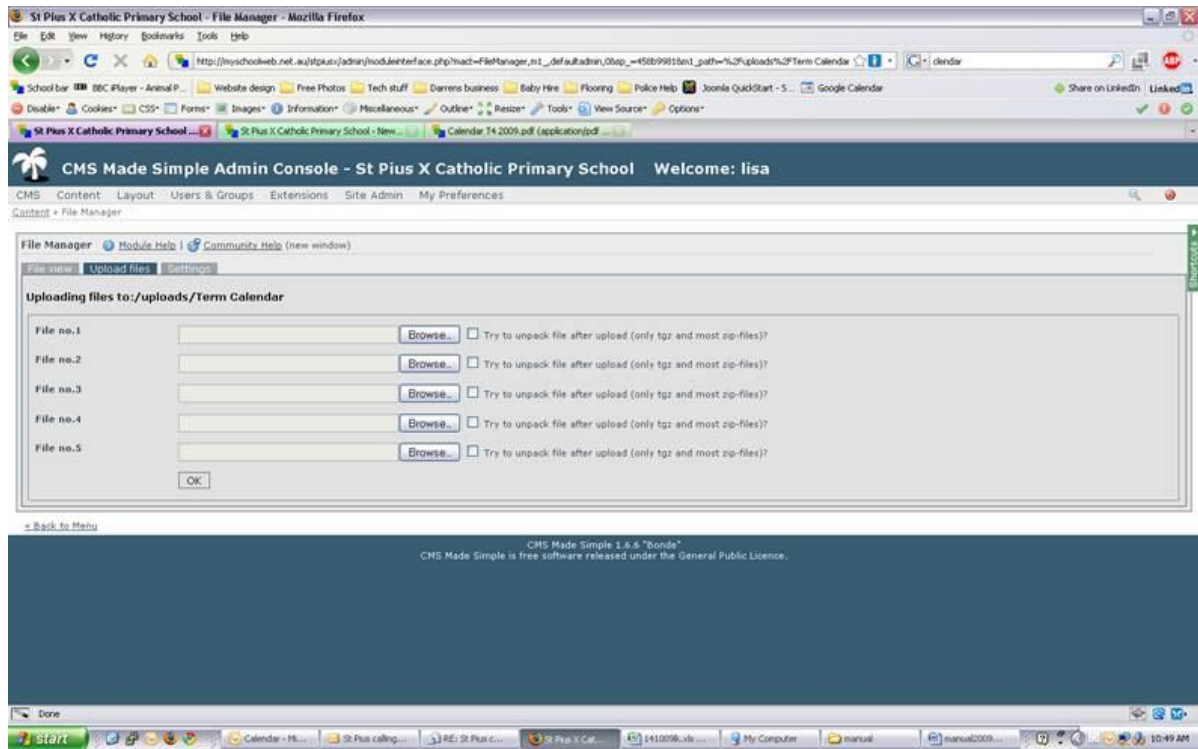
St Pius X Catholic Primary School - File Manager - Mozilla Firefox

File Edit View History Bookmarks Tools Help

http://myschoolweb.net.au/stpiusx/admin/moduleinterface.php?mact=FileManager,m1_,defaultadmin,0&sp_=458b9981&m1_path=%2Fuploads%2FTerm Calendar

calendar

School bar BBC iPlayer - Animal P... Website design Free Photos Tech stuff Darrens business Baby Hire Flooring Police Help Joomla QuickStart - S... Google Calendar Share on LinkedIn LinkedIn

Disable Cookies CSS Forms Images Information Miscellaneous Outline Resize Tools View Source Options

St Pius X Catholic Primary School ... St Pius X Catholic Primary School - New... Calendar T4 2009.pdf (application/pdf ...

CMS Made Simple Admin Console - St Pius X Catholic Primary School Welcome: lisa

CMS Content Layout Users & Groups Extensions Site Admin My Preferences

Content » File Manager

File Manager Module Help | Community Help (new window)

File view Upload files Settings

Shortcuts

Uploading files to:/uploads/Term Calendar

File no.1 Browse... Try to unpack file after upload (only tgz and most zip-files)?

File no.2 Browse... Try to unpack file after upload (only tgz and most zip-files)?

File no.3 Browse... Try to unpack file after upload (only tgz and most zip-files)?

File no.4 Browse... Try to unpack file after upload (only tgz and most zip-files)?

File no.5 Browse... Try to unpack file after upload (only tgz and most zip-files)?

OK

« Back to Menu

CMS Made Simple 1.6.6 "Bonde"
CMS Made Simple is free software released under the General Public Licence.

Done

start Calendar - Mi... St Pius calling... RE: St Pius c... St Pius X Cat... 1410098.xls ... My Computer manual manual2009... 10:49 AM